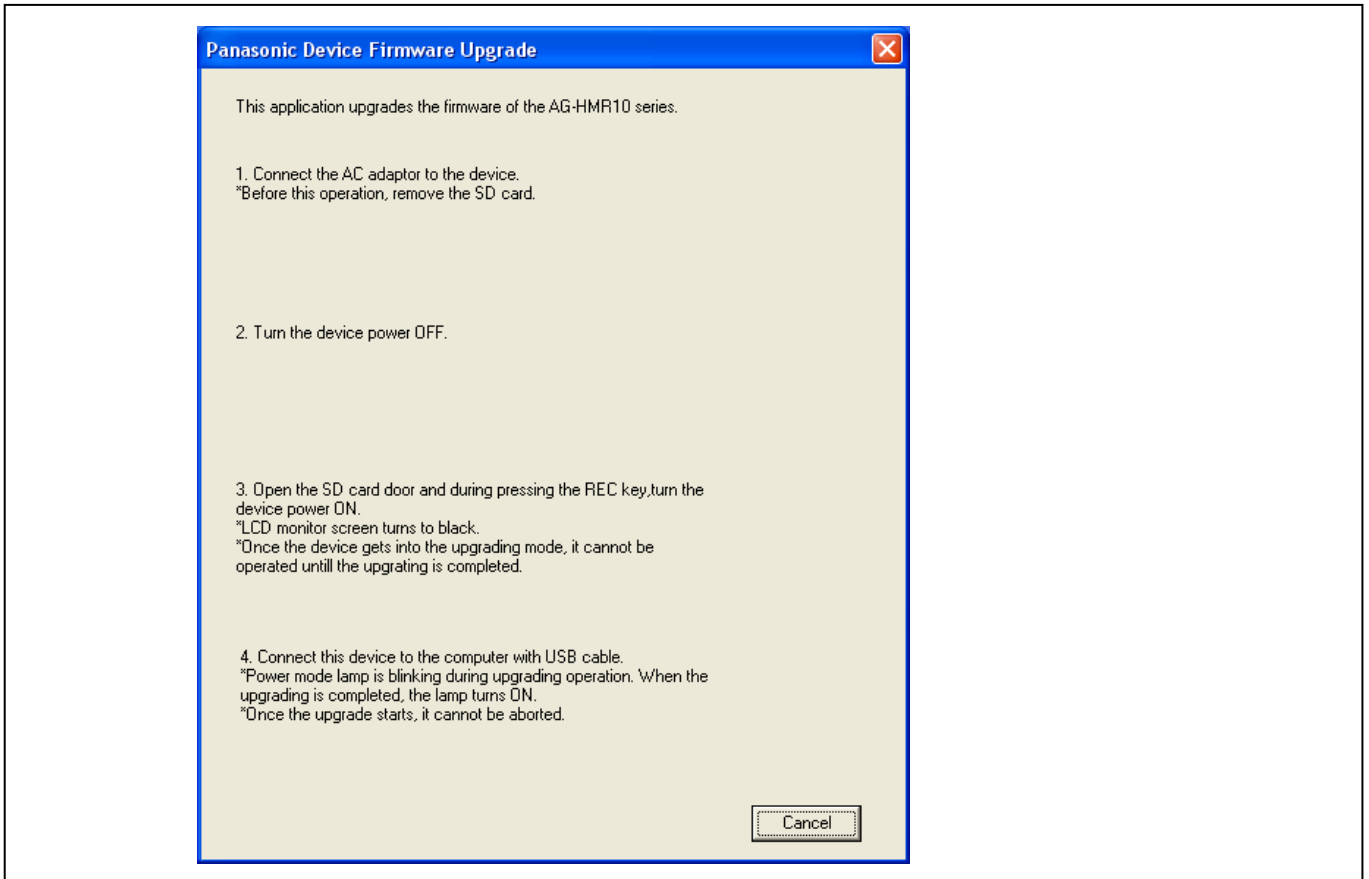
Panasonic Device Firmware Upgrade

This application upgrades the firmware of the AG-HMR10 series.

1. Connect the AC adaptor to the device.
*Before this operation, remove the SD card.

2. Turn the device power OFF.

3. Open the SD card door and during pressing the REC key,turn the device power ON.
*LCD monitor screen turns to black.
*Once the device gets into the upgrading mode, it cannot be operated untill the upgrating is completed.

4. Connect this device to the computer with USB cable.
*Power mode lamp is blinking during upgrading operation. When the upgrading is completed, the lamp turns ON.
*Once the upgrade starts, it cannot be aborted.

Cancel